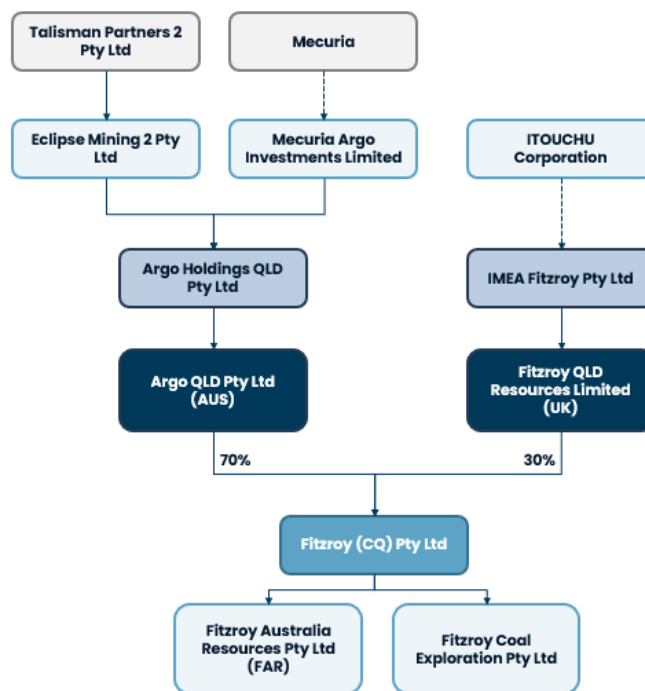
Talisman Partners 2 Pty Ltd

Mecuria

Eclipse Mining 2 Pty Ltd

Mecuria Argo Investments Limited

ITOUCHU Corporation

Argo Holdings QLD Pty Ltd

IMEA Fitzroy Pty Ltd

Argo QLD Pty Ltd (AUS)

Fitzroy QLD Resources Limited (UK)

70%

30%

Fitzroy (CQ) Pty Ltd

Fitzroy Australia Resources Pty Ltd (FAR)

Fitzroy Coal Exploration Pty Ltd